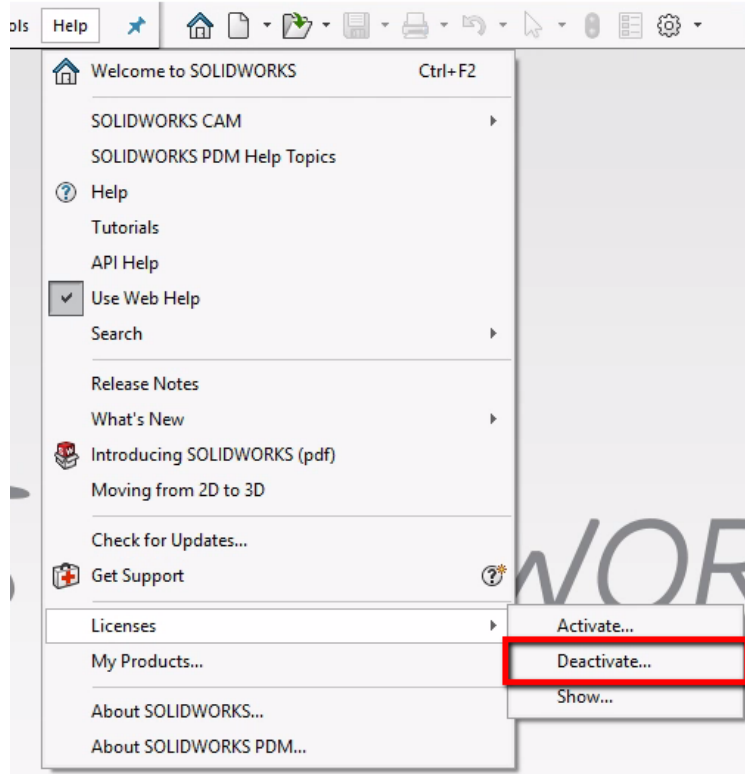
ols Help

Welcome to SOLIDWORKS Ctrl+F2

SOLIDWORKS CAM
SOLIDWORKS PDM Help Topics
Help
Tutorials
API Help
Use Web Help
Search

Release Notes
What's New
Introducing SOLIDWORKS (pdf)
Moving from 2D to 3D

Check for Updates...
Get Support

Licenses
My Products...

About SOLIDWORKS...
About SOLIDWORKS PDM...

Activate...
Deactivate...
Show...

WOR